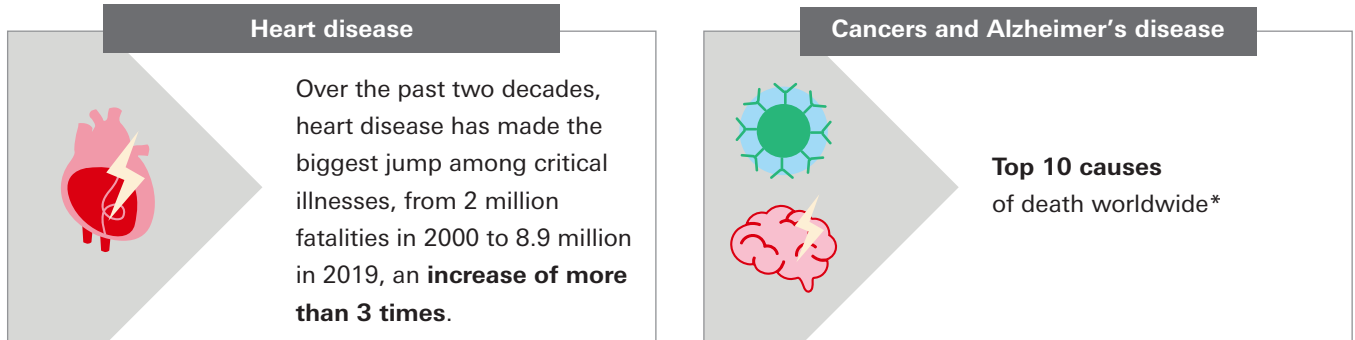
Heart disease

Over the past two decades, heart disease has made the biggest jump among critical illnesses, from 2 million fatalities in 2000 to 8.9 million in 2019, an **increase of more than 3 times**.

Cancers and Alzheimer's disease

**Top 10 causes** of death worldwide*